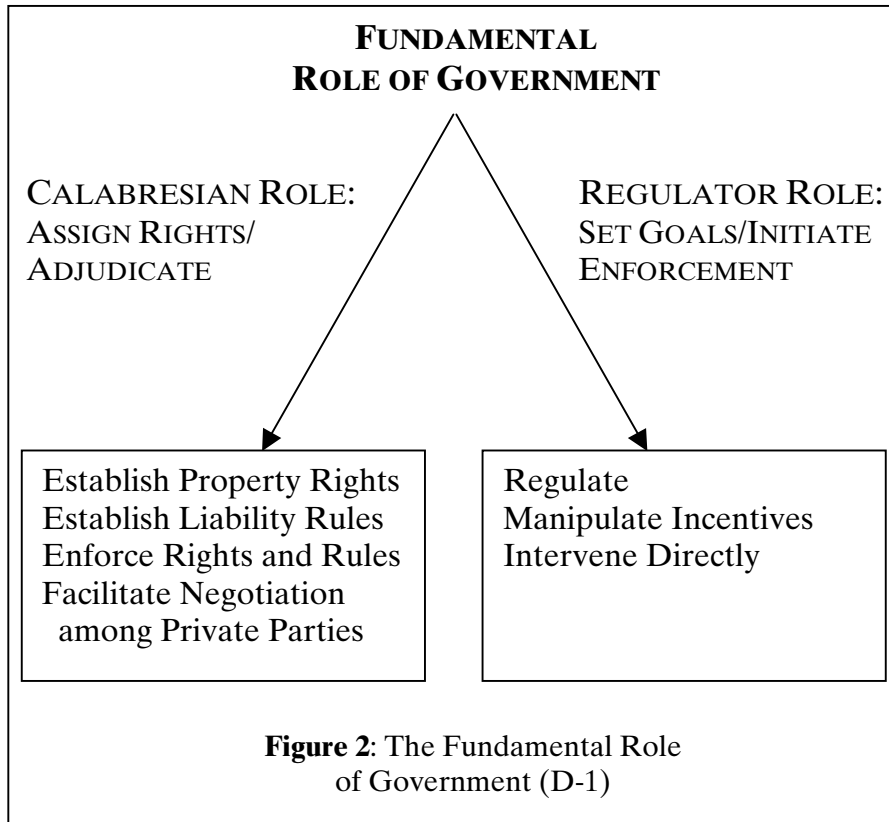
FUNDAMENTAL
ROLE OF GOVERNMENT

CALABRESIAN ROLE:
ASSIGN RIGHTS/
ADJUDICATE

REGULATOR ROLE:
SET GOALS/INITIATE
ENFORCEMENT

Establish Property Rights
Establish Liability Rules
Enforce Rights and Rules
Facilitate Negotiation among Private Parties

Regulate
Manipulate Incentives
Intervene Directly

**Figure 2**: The Fundamental Role of Government (D-1)